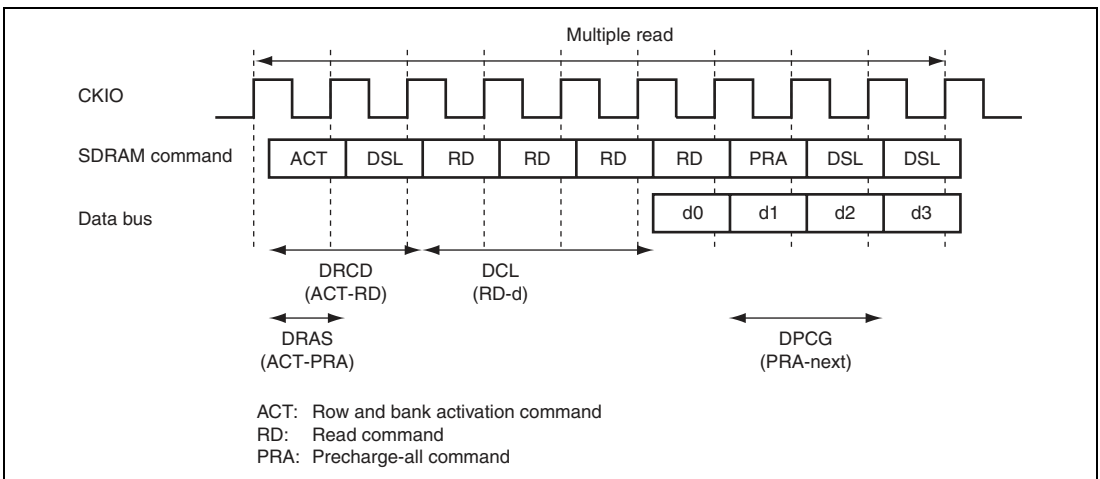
Multiple read

CKIO

SDRAM command

| ACT | DSL | RD | RD | RD | RD | PRA | DSL | DSL |
|---|---|---|---|---|---|---|---|---|

Data bus

| d0 | d1 | d2 | d3 |
|---|---|---|---|

DRCD
(ACT-RD)

DCL
(RD-d)

DRAS
(ACT-PRA)

DPCG
(PRA-next)

ACT: Row and bank activation command
RD: Read command
PRA: Precharge-all command